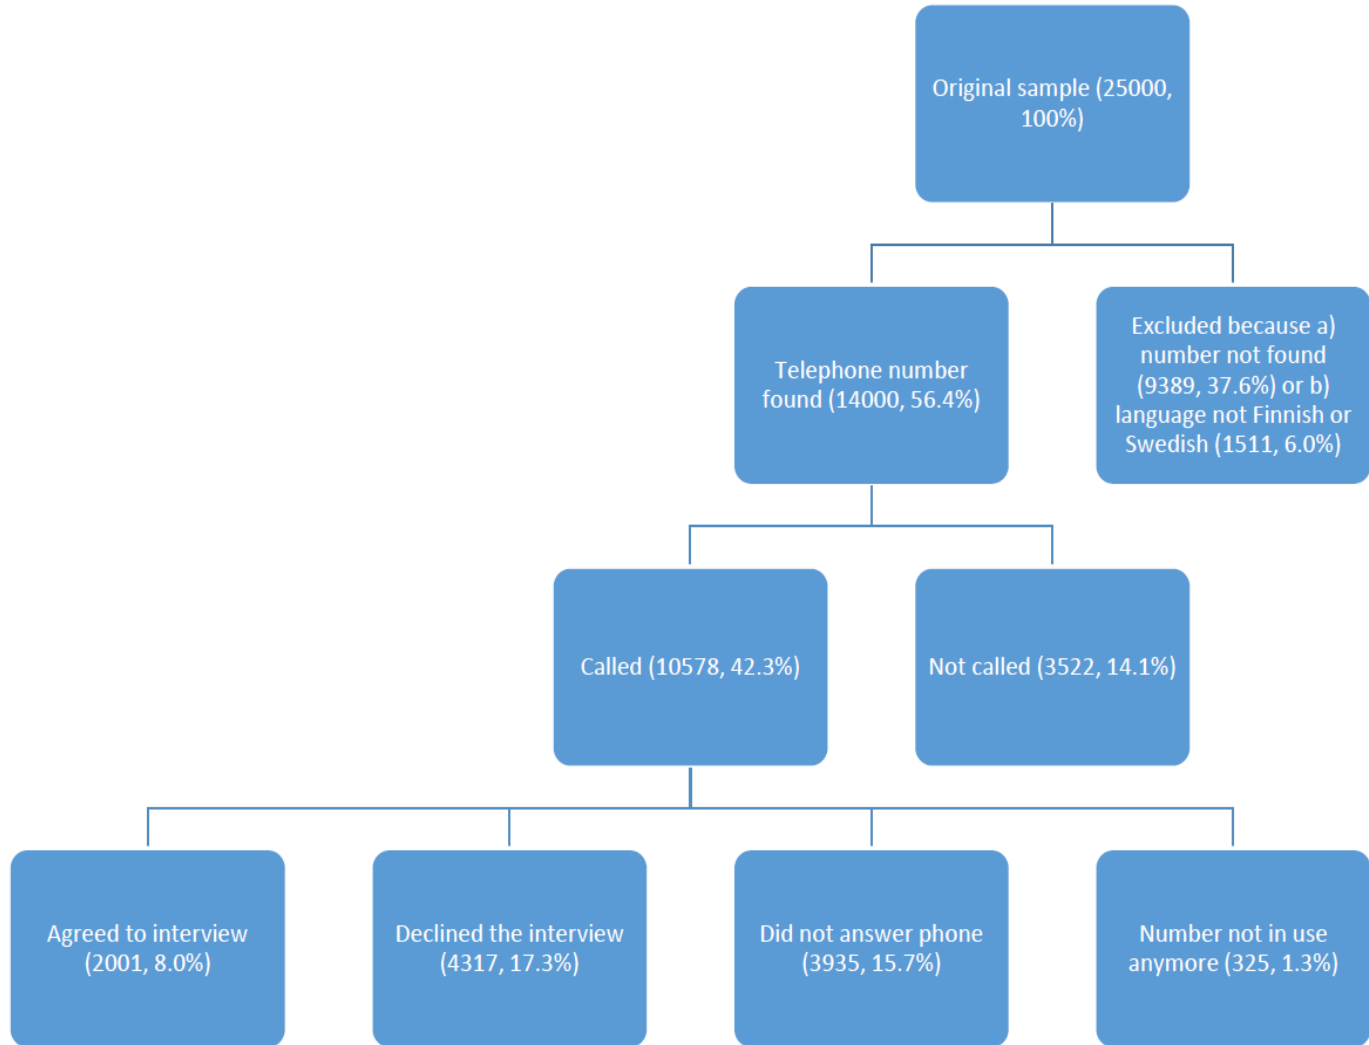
Original sample (25000, 100%)

Telephone number found (14000, 56.4%)

Excluded because a) number not found (9389, 37.6%) or b) language not Finnish or Swedish (1511, 6.0%)

Called (10578, 42.3%)

Not called (3522, 14.1%)

Agreed to interview (2001, 8.0%)

Declined the interview (4317, 17.3%)

Did not answer phone (3935, 15.7%)

Number not in use anymore (325, 1.3%)